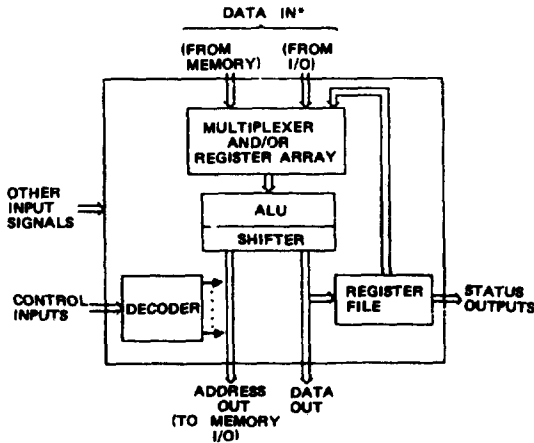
DATA IN*

(FROM MEMORY)

(FROM I/O)

MULTIPLEXER AND/OR REGISTER ARRAY

OTHER INPUT SIGNALS

ALU

SHIFTER

CONTROL INPUTS

DECODER

REGISTER FILE

STATUS OUTPUTS

ADDRESS OUT (TO MEMORY I/O)

DATA OUT